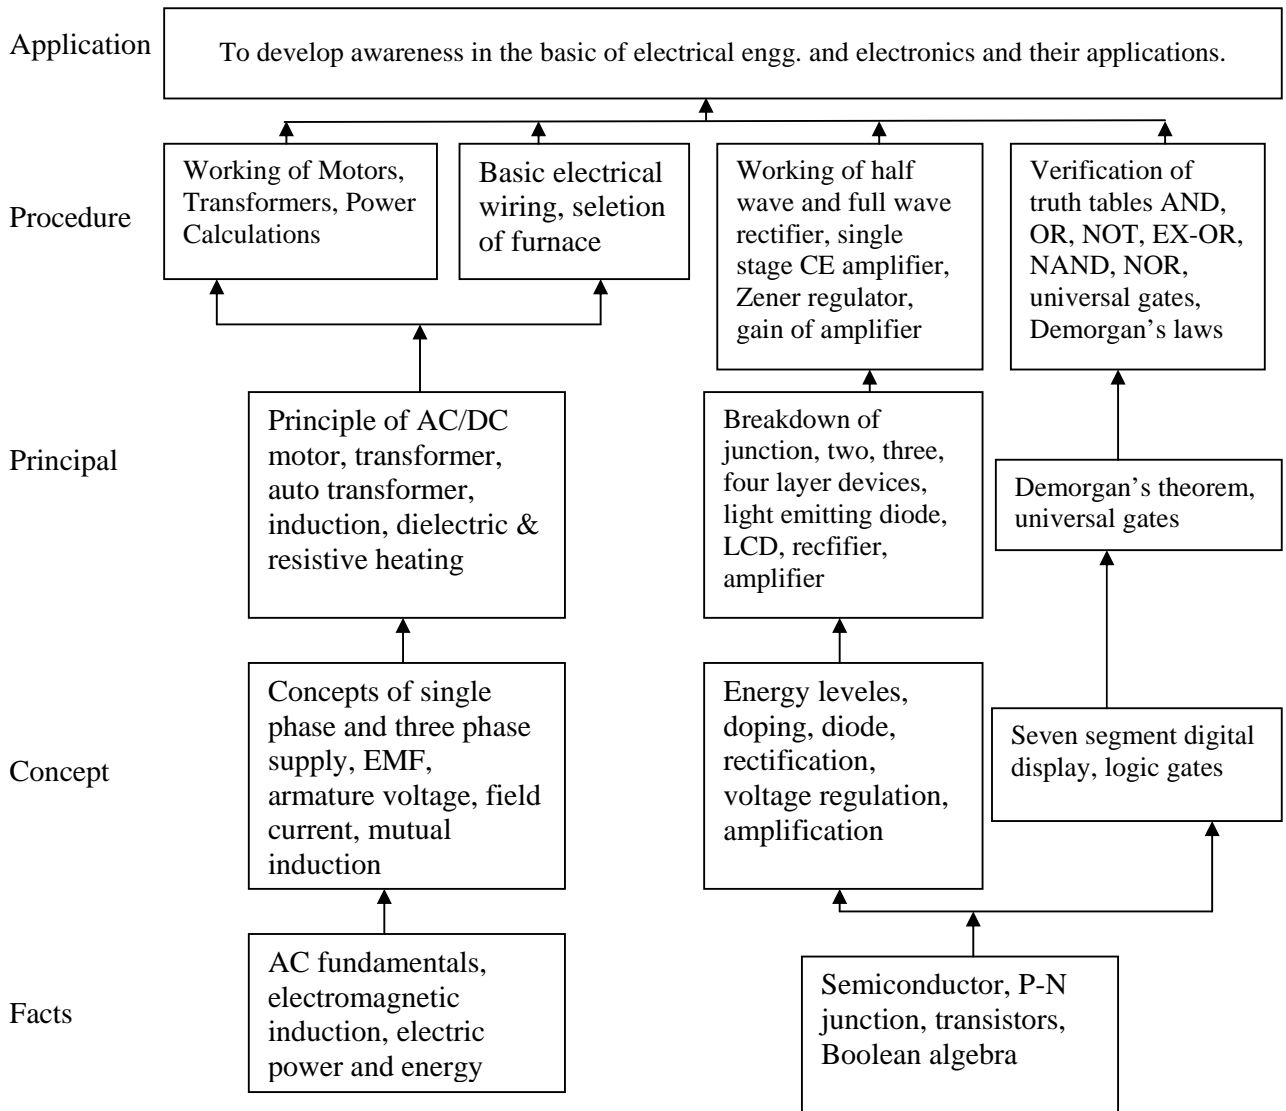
Application

To develop awareness in the basic of electrical engg. and electronics and their applications.

Procedure

Working of Motors, Transformers, Power Calculations

Basic electrical wiring, seletion of furnace

Working of half wave and full wave rectifier, single stage CE amplifier, Zener regulator, gain of amplifier

Verification of truth tables AND, OR, NOT, EX-OR, NAND, NOR, universal gates, Demorgan's laws

Principal

Principle of AC/DC motor, transformer, auto transformer, induction, dielectric & resistive heating

Breakdown of junction, two, three, four layer devices, light emitting diode, LCD, recfifier, amplifier

Demorgan's theorem, universal gates

Concept

Concepts of single phase and three phase supply, EMF, armature voltage, field current, mutual induction

Energy leveles, doping, diode, rectification, voltage regulation, amplification

Seven segment digital display, logic gates

Facts

AC fundamentals, electromagnetic induction, electric power and energy

Semiconductor, P-N junction, transistors, Boolean algebra